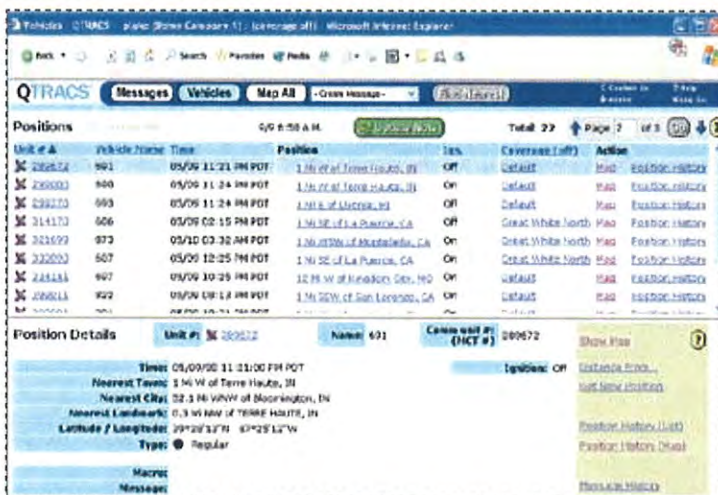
Vehicles QTRACS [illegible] - Microsoft Internet Explorer

Back Search Favorites Media

QTRACS Messages Vehicles Map All -Create Message- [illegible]

Positions 6/9 6:58 A.M. Update Now Total 27 Page 2 of 3

| Unit # | Vehicle Name | Time | Position | Ign. | Coverage (off) | Action | |
|---|---|---|---|---|---|---|---|
| 280672 | 691 | 05/09 11:21 PM PDT | 1 Mi W of Terre Haute, IN | Off | Default | Map | Position History |
| 290003 | 600 | 05/09 11:24 PM PDT | 1 Mi W of Terre Haute, IN | On | Default | Map | Position History |
| 298275 | 693 | 05/09 11:24 PM PDT | 1 Mi E of Livonia, MI | On | Default | Map | Position History |
| 314173 | 606 | 05/09 02:15 PM PDT | 1 Mi SE of La Puente, CA | Off | Great White North | Map | Position History |
| 321699 | 073 | 05/10 03:32 AM PDT | 1 Mi WSW of Montebello, CA | On | Great White North | Map | Position History |
| 332093 | 607 | 05/09 12:25 PM PDT | 1 Mi SE of La Puente, CA | On | Great White North | Map | Position History |
| 334161 | 697 | 05/09 10:25 PM PDT | 12 Mi W of Kingdom City, MO | On | Default | Map | Position History |
| 366811 | 922 | 05/09 08:13 PM PDT | 1 Mi SSW of San Lorenzo, CA | On | Default | Map | Position History |

Position Details Unit #: 280672 Name: 691 Comm unit #: (MCT #) 280672 Show Map

Time: 05/09/00 11:21:00 PM PDT
Nearest Town: 1 Mi W of Terre Haute, IN
Nearest City: 52.1 Mi WNW of Bloomington, IN
Nearest Landmark: 0.3 Mi NW of TERRE HAUTE, IN
Latitude / Longitude: 39°28'13"N 87°25'12"W
Type: Regular
Ignition: Off

Distance From...
Get New Position
Position History (List)
Position History (Map)

Macro:
Message:
Message History